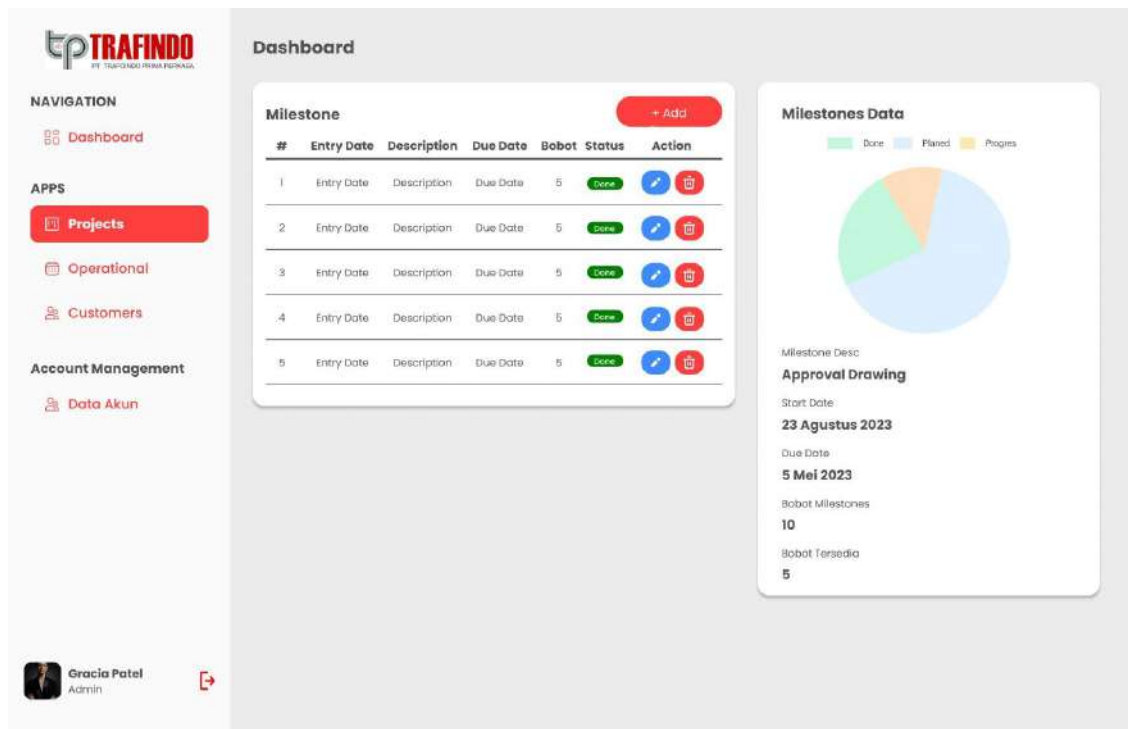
TRAFINDO
PT TRAFINDO PRIMA PERKASA

NAVIGATION
Dashboard

APPS
Projects
Operational
Customers

Account Management
Data Akun

Gracia Patel
Admin

Dashboard

Milestone
+ Add

| # | Entry Date | Description | Due Date | Bobot | Status | Action |
|---|---|---|---|---|---|---|
| 1 | Entry Date | Description | Due Date | 5 | Done | |
| 2 | Entry Date | Description | Due Date | 5 | Done | |
| 3 | Entry Date | Description | Due Date | 5 | Done | |
| 4 | Entry Date | Description | Due Date | 5 | Done | |
| 5 | Entry Date | Description | Due Date | 5 | Done | |

Milestones Data
Done Planed Progres

Milestone Desc
Approval Drawing
Start Date
23 Agustus 2023
Due Date
5 Mei 2023
Bobot Milestones
10
Bobot Tersedia
5